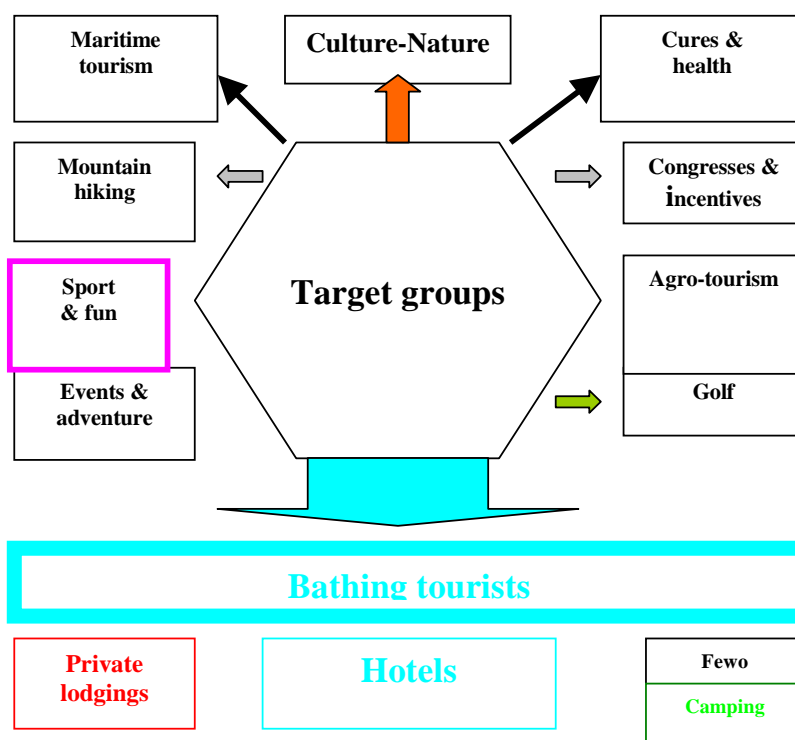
Maritime tourism

Culture-Nature

Cures & health

Mountain hiking

Congresses & incentives

Sport & fun

Target groups

Agro-tourism

Events & adventure

Golf

Bathing tourists

Private lodgings

Hotels

Fewo

Camping